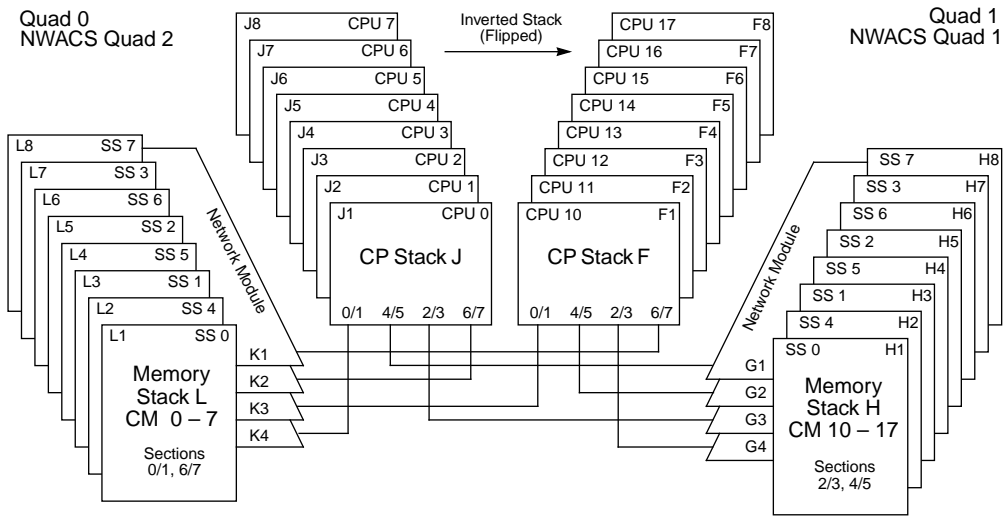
Quad 0
NWACS Quad 2

J8 CPU 7
J7 CPU 6
J6 CPU 5
J5 CPU 4
J4 CPU 3
J3 CPU 2
J2 CPU 1
J1 CPU 0

CP Stack J

0/1 4/5 2/3 6/7

Inverted Stack
(Flipped)

CPU 17 F8
CPU 16 F7
CPU 15 F6
CPU 14 F5
CPU 13 F4
CPU 12 F3
CPU 11 F2
CPU 10 F1

CP Stack F

0/1 4/5 2/3 6/7

Quad 1
NWACS Quad 1

L8 SS 7
L7 SS 3
L6 SS 6
L5 SS 2
L4 SS 5
L3 SS 1
L2 SS 4
L1 SS 0

Network Module

K1
K2
K3
K4

Memory
Stack L
CM 0 – 7

Sections
0/1, 6/7

SS 7 H8
SS 3 H7
SS 6 H6
SS 2 H5
SS 5 H4
SS 1 H3
SS 4 H2
SS 0 H1

Network Module

G1
G2
G3
G4

Memory
Stack H
CM 10 – 17

Sections
2/3, 4/5